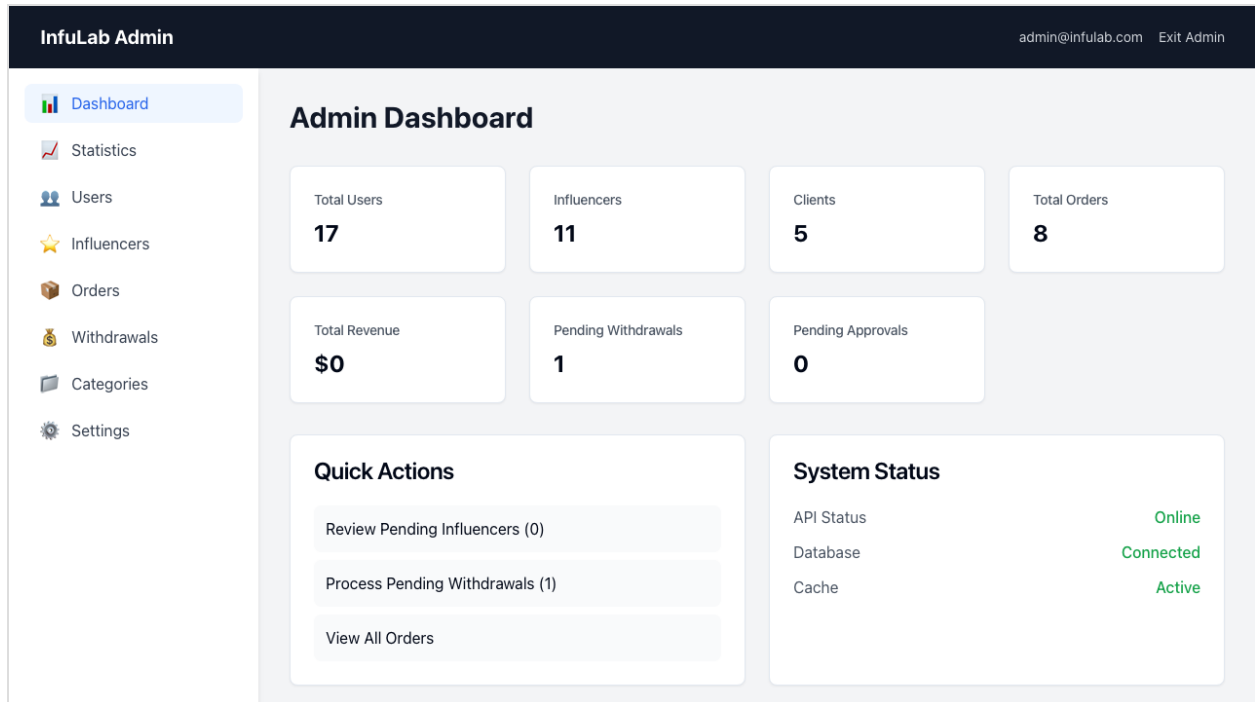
InfuLab Admin

admin@infulab.com Exit Admin

Dashboard
Statistics
Users
Influencers
Orders
Withdrawals
Categories
Settings

Admin Dashboard

Total Users
17

Influencers
11

Clients
5

Total Orders
8

Total Revenue
$0

Pending Withdrawals
1

Pending Approvals
0

Quick Actions

Review Pending Influencers (0)

Process Pending Withdrawals (1)

View All Orders

System Status

API Status Online
Database Connected
Cache Active